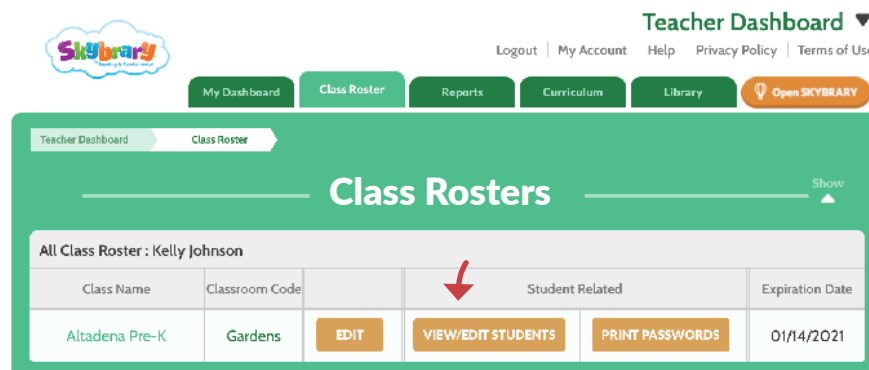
Skybrary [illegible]

Teacher Dashboard

Logout | My Account | Help | Privacy Policy | Terms of Use

My Dashboard | Class Roster | Reports | Curriculum | Library | Open SKYBRARY

Teacher Dashboard | Class Roster

Class Rosters

Show

All Class Roster : Kelly Johnson

| Class Name | Classroom Code | | Student Related | | Expiration Date |
|---|---|---|---|---|---|
| Altadena Pre-K | Gardens | EDIT | VIEW/EDIT STUDENTS | PRINT PASSWORDS | 01/14/2021 |